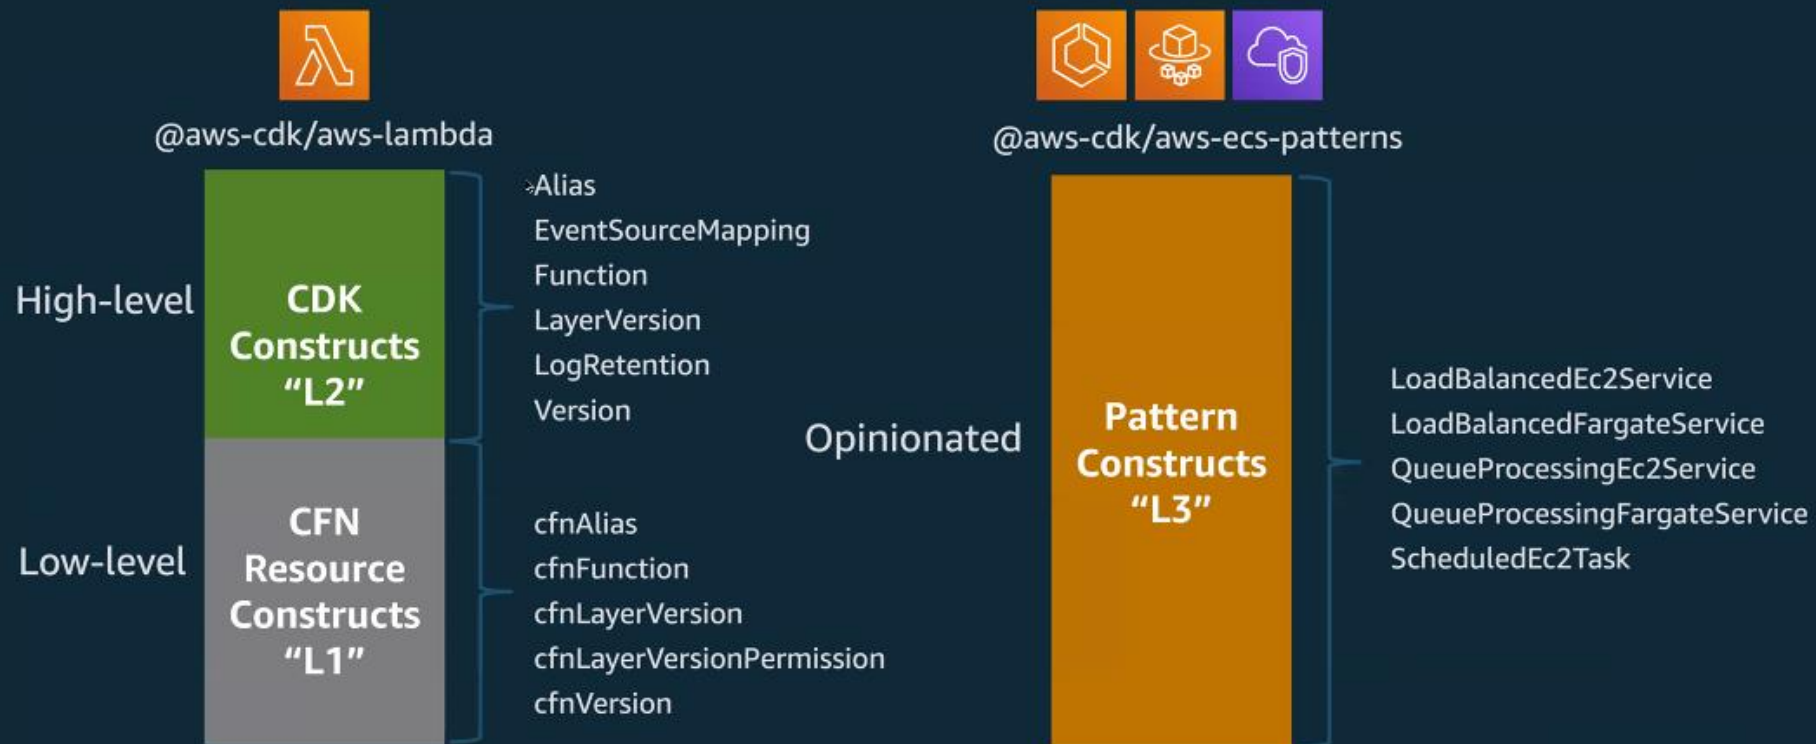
@aws-cdk/aws-lambda

High-level

CDK Constructs “L2”

Alias
EventSourceMapping
Function
LayerVersion
LogRetention
Version

Low-level

CFN Resource Constructs “L1”

cfnAlias
cfnFunction
cfnLayerVersion
cfnLayerVersionPermission
cfnVersion

@aws-cdk/aws-ecs-patterns

Opinionated

Pattern Constructs “L3”

LoadBalancedEc2Service
LoadBalancedFargateService
QueueProcessingEc2Service
QueueProcessingFargateService
ScheduledEc2Task